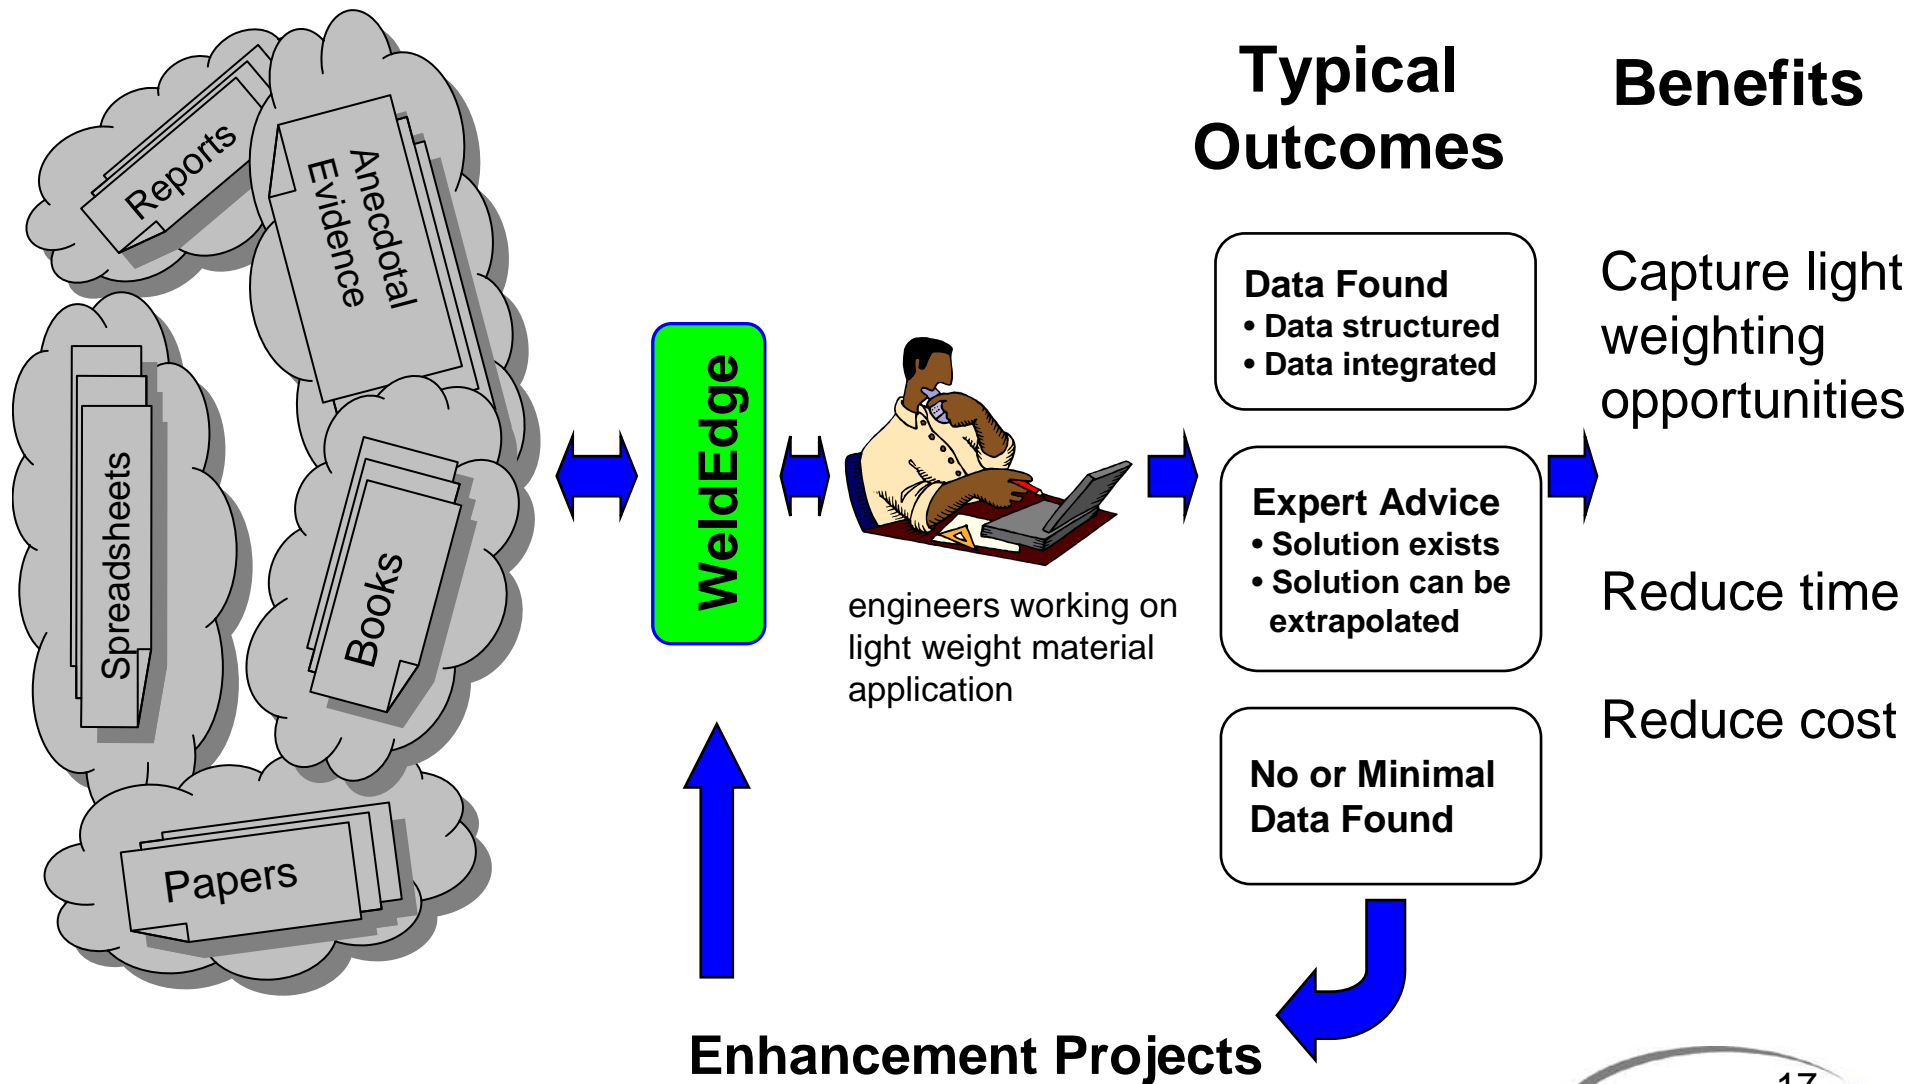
Reports

Anecdotal Evidence

Spreadsheets

Books

Papers

WeldEdge

engineers working on light weight material application

Typical Outcomes

Benefits

Data Found
• Data structured
• Data integrated

Capture light weighting opportunities

Expert Advice
• Solution exists
• Solution can be extrapolated

Reduce time

Reduce cost

No or Minimal Data Found

Enhancement Projects

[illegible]